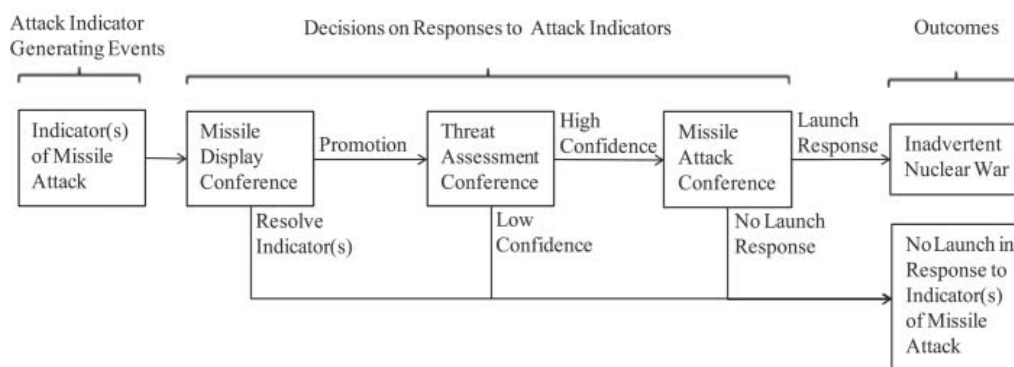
Attack Indicator Generating Events

Decisions on Responses to Attack Indicators

Outcomes

Indicator(s) of Missile Attack

Missile Display Conference

Promotion

Threat Assessment Conference

High Confidence

Missile Attack Conference

Launch Response

Inadvertent Nuclear War

Resolve Indicator(s)

Low Confidence

No Launch Response

No Launch in Response to Indicator(s) of Missile Attack